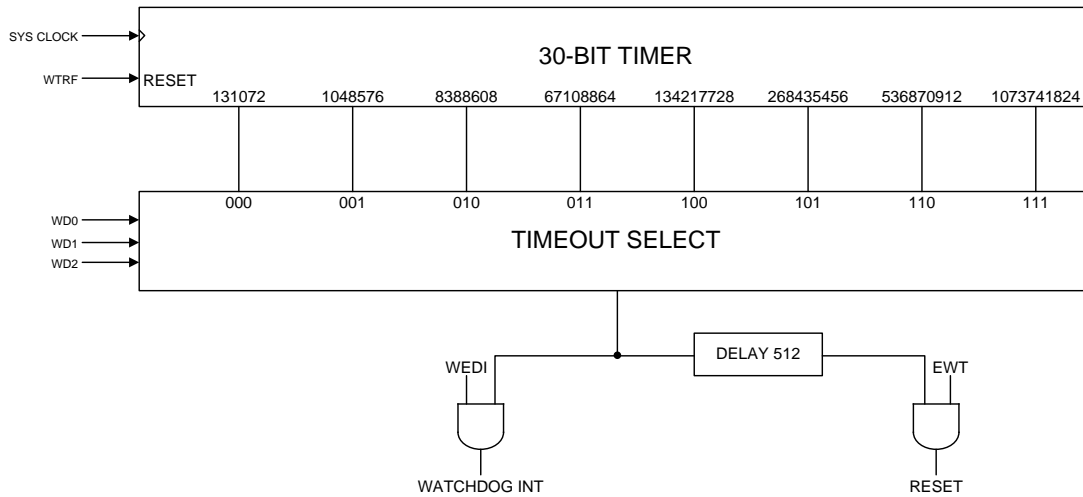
SYS CLOCK
WTRF
RESET
30-BIT TIMER
131072
1048576
8388608
67108864
134217728
268435456
536870912
1073741824
000
001
010
011
100
101
110
111
WD0
WD1
WD2
TIMEOUT SELECT
DELAY 512
WEDI
EWT
WATCHDOG INT
RESET